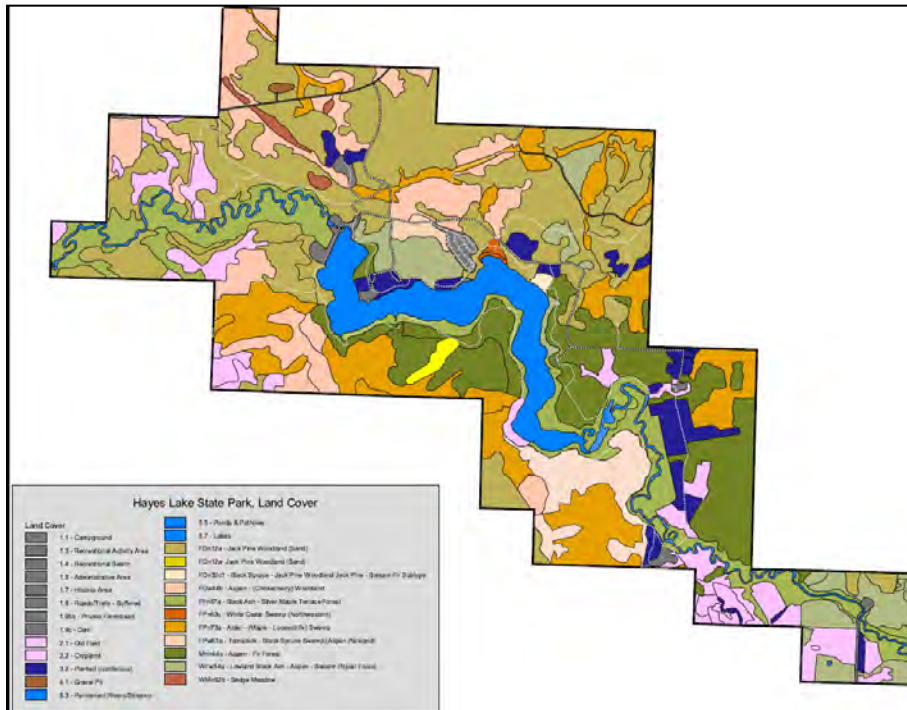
Hayes Lake State Park, Land Cover

Land Cover

1.1 - Campground

1.3 - Recreational Activity Area

1.4 - Recreational Beach

1.5 - Administrative Area

1.7 - Historic Area

1.8 - Roads/Trails - Buffered

1.9ba - Private Farmstead

1.4c - Dam

2.1 - Old Field

2.2 - Cropland

3.2 - Planted (coniferous)

4.1 - Gravel Pit

5.3 - Permanent Rivers/Streams

5.5 - Ponds & Potholes

5.7 - Lakes

FDn12a - Jack Pine Woodland (Sand)

FDn12a - Jack Pine Woodland (Sand)

FDn32c1 - Black Spruce - Jack Pine Woodland Jack Pine - Balsam Fir Subtype

FDn43b - Aspen - (Chokecherry) Woodland

FPn82a - Black Ash - Silver Maple Terrace Forest

FPn63a - White Cedar Swamp (Northwestern)

FPn73a - Alder - (Maple - Loosestrife) Swamp

FPw63a - Tamarack - Black Spruce Swamp (Aspen Subtype)

MHn44a - Aspen - Fir Forest

WFw54a - Lowland Black Ash - Aspen - Balsam (Inland Subtype)

WMn82b - Sedge Meadow